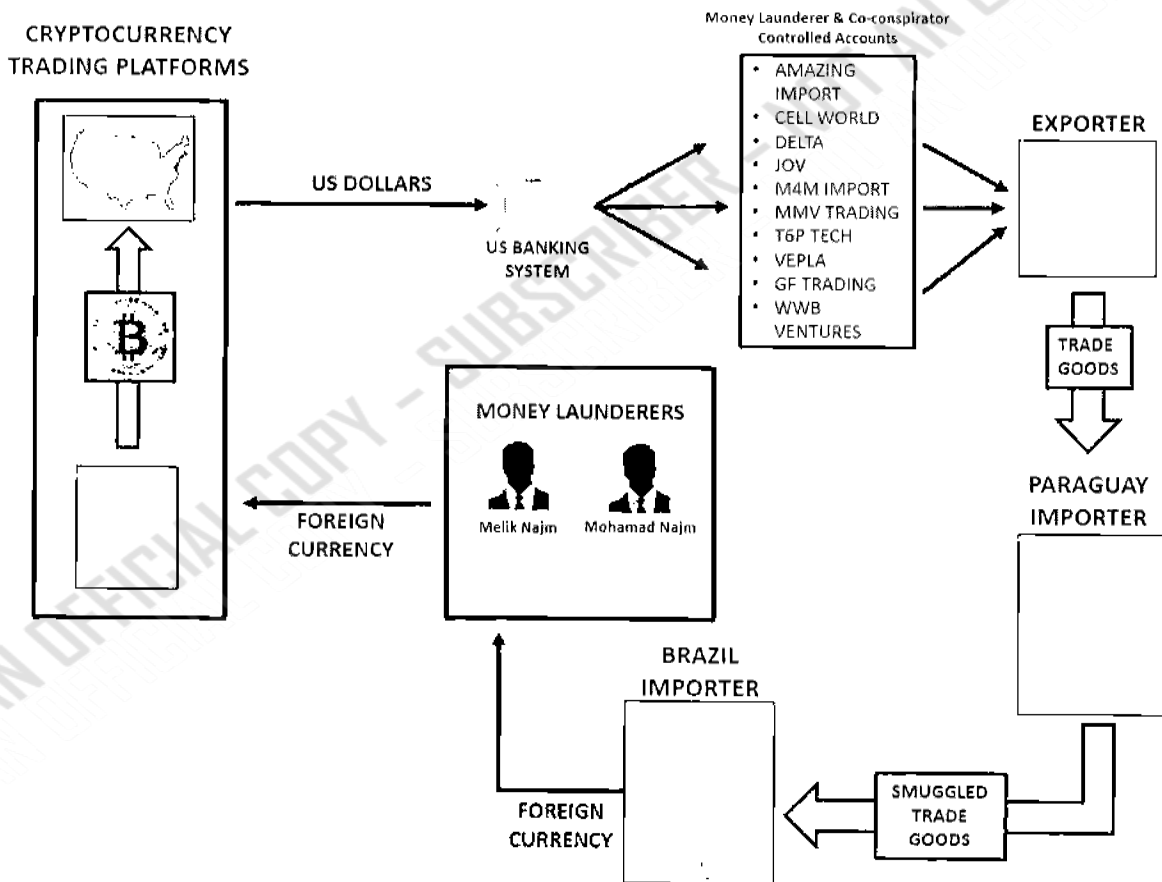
CRYPTOCURRENCY TRADING PLATFORMS

US DOLLARS

US BANKING SYSTEM

Money Launderer & Co-conspirator Controlled Accounts

- AMAZING IMPORT
- CELL WORLD
- DELTA
- JOV
- M4M IMPORT
- MMV TRADING
- T6P TECH
- VEPLA
- GF TRADING
- WWB VENTURES

EXPORTER

TRADE GOODS

MONEY LAUNDERERS

Melik Najm

Mohamad Najm

FOREIGN CURRENCY

PARAGUAY IMPORTER

BRAZIL IMPORTER

FOREIGN CURRENCY

SMUGGLED TRADE GOODS

UNOFFICIAL COPY - SUBSCRIBER